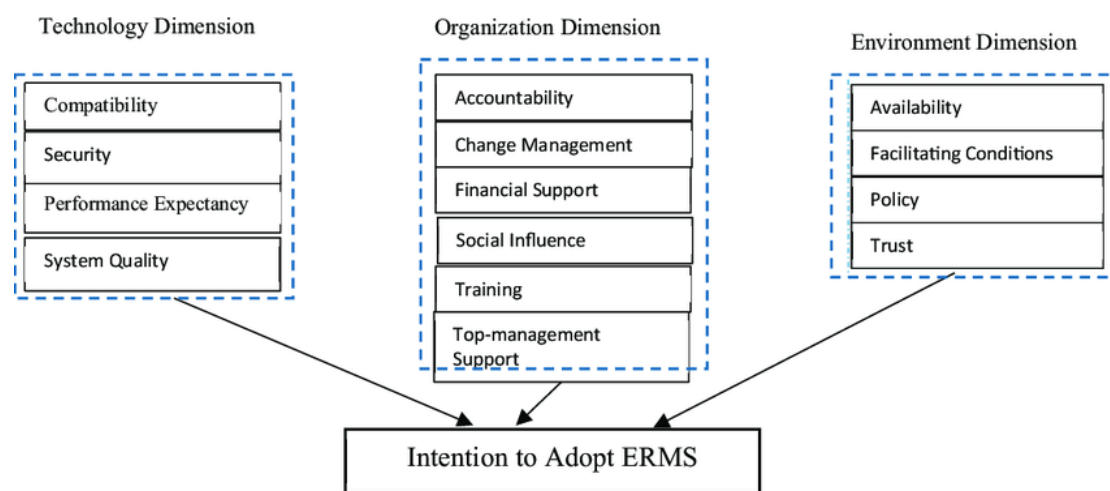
Technology Dimension

Compatibility

Security

Performance Expectancy

System Quality

Organization Dimension

Accountability

Change Management

Financial Support

Social Influence

Training

Top-management Support

Environment Dimension

Availability

Facilitating Conditions

Policy

Trust

Intention to Adopt ERMS